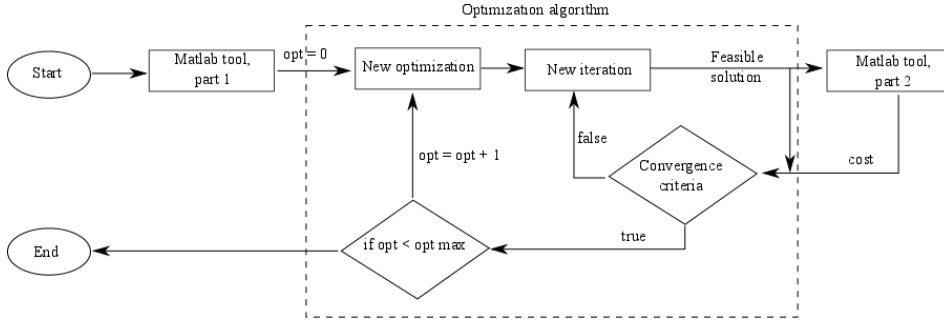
Optimization algorithm

Start

Matlab tool, part 1

opt = 0

New optimization

New iteration

Feasible solution

Matlab tool, part 2

false

Convergence criteria

cost

opt = opt + 1

End

if opt < opt max

true